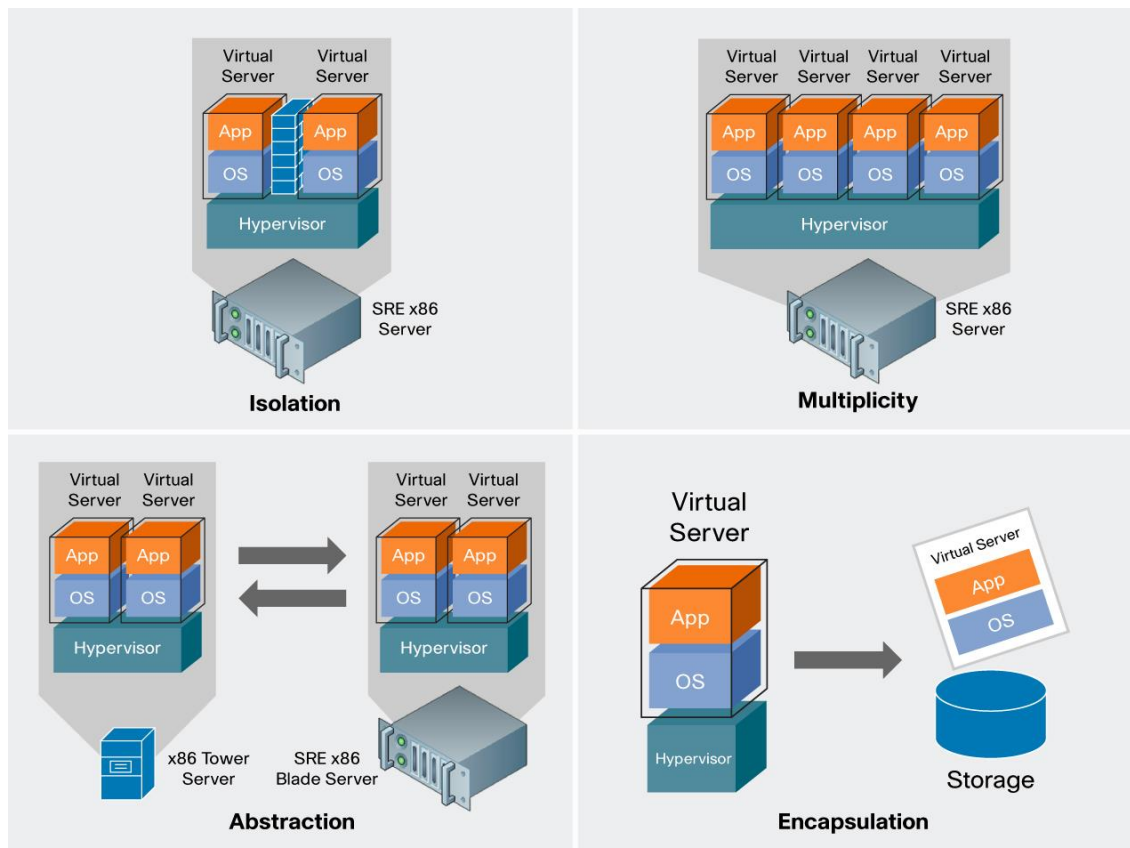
Virtual Server
Virtual Server
App
App
OS
OS
Hypervisor
SRE x86 Server
Isolation

Virtual Server
Virtual Server
Virtual Server
Virtual Server
App
App
App
App
OS
OS
OS
OS
Hypervisor
SRE x86 Server
Multiplicity

Virtual Server
Virtual Server
App
App
OS
OS
Hypervisor
Virtual Server
Virtual Server
App
App
OS
OS
Hypervisor
x86 Tower Server
SRE x86 Blade Server
Abstraction

Virtual Server
App
OS
Hypervisor
Virtual Server
App
OS
Storage
Encapsulation